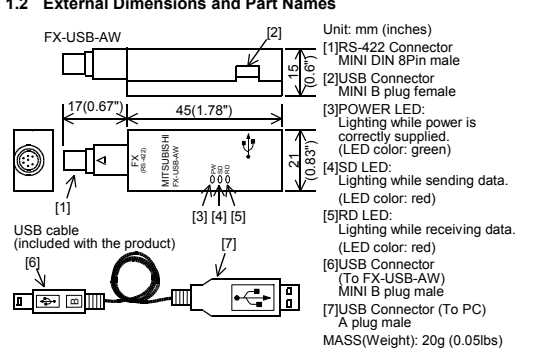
1.2 External Dimensions and Part Names

FX-USB-AW

[2]

15 (0.6")

17(0.67")

45(1.78")

21 (0.83")

FX (RS-422)

MITSUBISHI FX-USB-AW

POW SD RD

[1]

[3] [4] [5]

USB cable (included with the product)

[6]

[7]

Unit: mm (inches)

[1]RS-422 Connector MINI DIN 8Pin male

[2]USB Connector MINI B plug female

[3]POWER LED: Lighting while power is correctly supplied. (LED color: green)

[4]SD LED: Lighting while sending data. (LED color: red)

[5]RD LED: Lighting while receiving data. (LED color: red)

[6]USB Connector (To FX-USB-AW) MINI B plug male

[7]USB Connector (To PC) A plug male

MASS(Weight): 20g (0.05lbs)